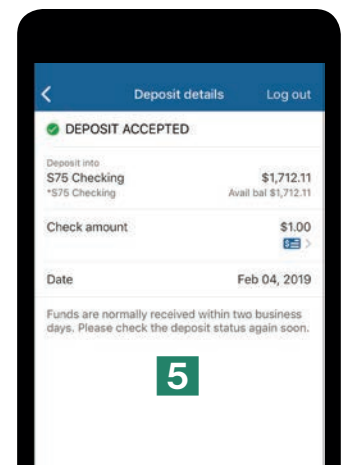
Deposit details

Log out

DEPOSIT ACCEPTED

Deposit into

S75 Checking

$1,712.11

*S75 Checking

Avail bal $1,712.11

Check amount

$1.00

Date

Feb 04, 2019

Funds are normally received within two business days. Please check the deposit status again soon.

5